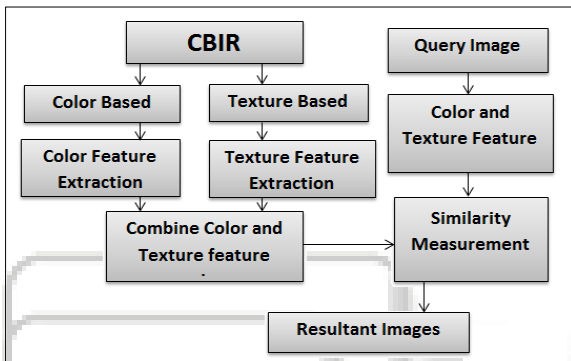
CBIR

Color Based

Texture Based

Color Feature Extraction

Texture Feature Extraction

Combine Color and Texture feature

Query Image

Color and Texture Feature

Similarity Measurement

Resultant Images